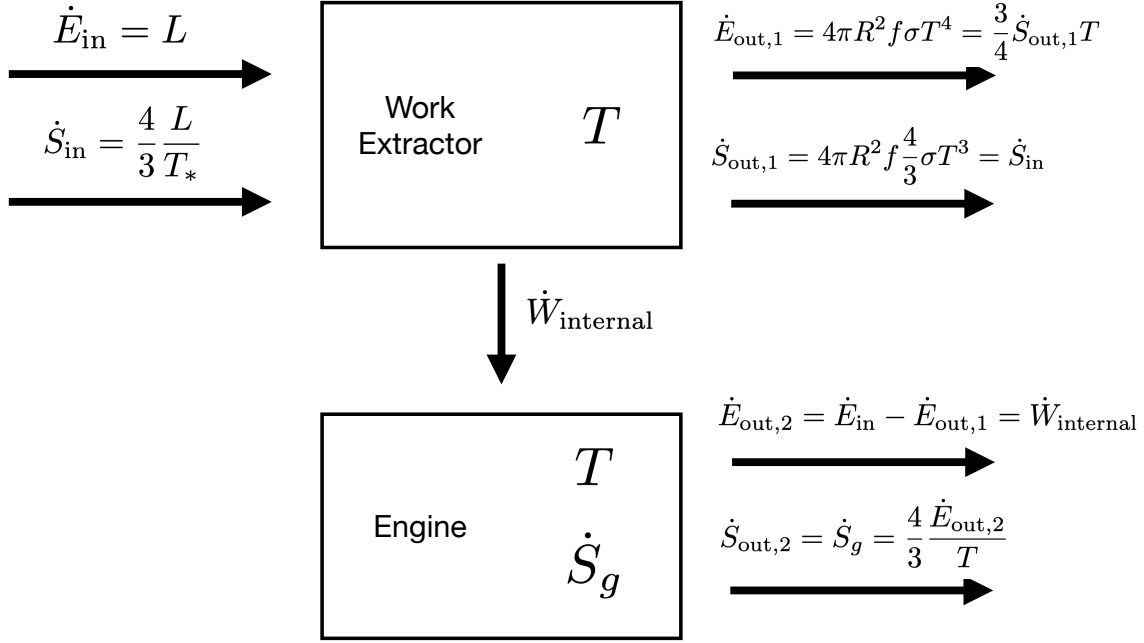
$\dot{E}_{\text{in}} = L$

$\dot{S}_{\text{in}} = \frac{4}{3}\frac{L}{T_*}$

Work Extractor

$T$

$\dot{E}_{\text{out},1} = 4\pi R^2 f\sigma T^4 = \frac{3}{4}\dot{S}_{\text{out},1}T$

$\dot{S}_{\text{out},1} = 4\pi R^2 f\frac{4}{3}\sigma T^3 = \dot{S}_{\text{in}}$

$\dot{W}_{\text{internal}}$

Engine

$T$

$\dot{S}_g$

$\dot{E}_{\text{out},2} = \dot{E}_{\text{in}} - \dot{E}_{\text{out},1} = \dot{W}_{\text{internal}}$

$\dot{S}_{\text{out},2} = \dot{S}_g = \frac{4}{3}\frac{\dot{E}_{\text{out},2}}{T}$